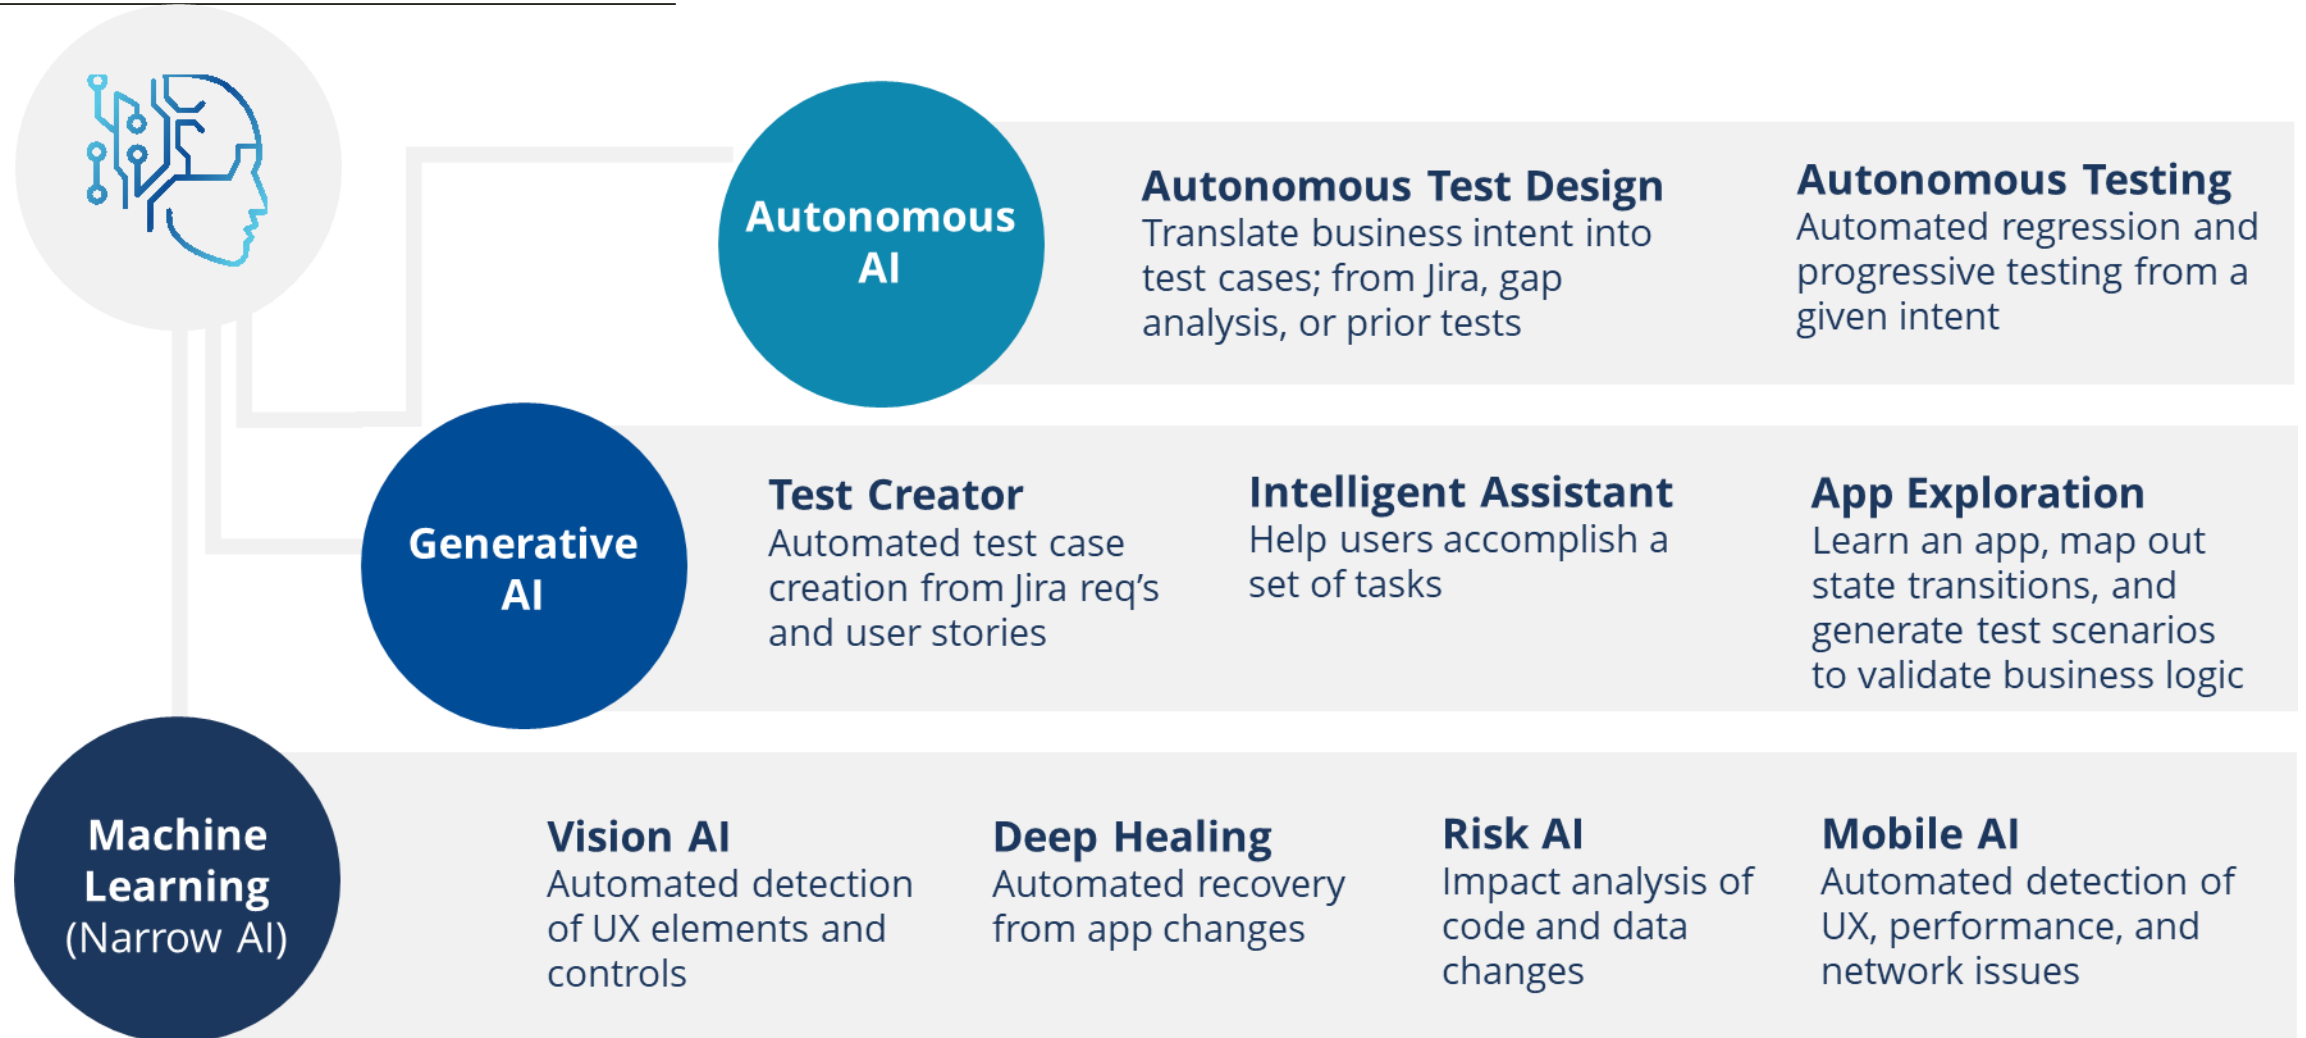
Autonomous AI

Autonomous Test Design
Translate business intent into test cases; from Jira, gap analysis, or prior tests

Autonomous Testing
Automated regression and progressive testing from a given intent

Generative AI

Test Creator
Automated test case creation from Jira req's and user stories

Intelligent Assistant
Help users accomplish a set of tasks

App Exploration
Learn an app, map out state transitions, and generate test scenarios to validate business logic

Machine Learning (Narrow AI)

Vision AI
Automated detection of UX elements and controls

Deep Healing
Automated recovery from app changes

Risk AI
Impact analysis of code and data changes

Mobile AI
Automated detection of UX, performance, and network issues